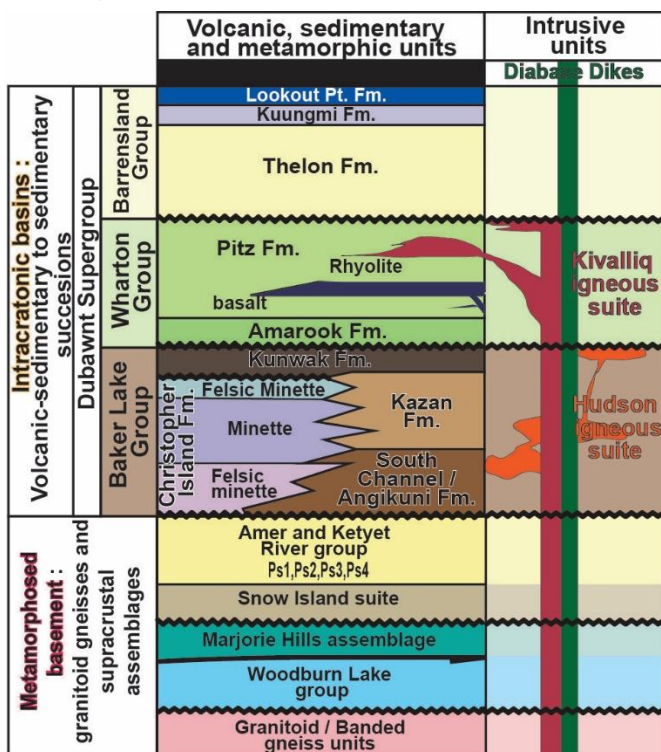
Volcanic, sedimentary and metamorphic units

Intrusive units

Diabase Dikes

Intracratonic basins : Volcanic-sedimentary to sedimentary succesions

Dubawnt Supergroup

Barrensland Group

Lookout Pt. Fm.

Kuungmi Fm.

Thelon Fm.

Wharton Group

Pitz Fm.

Rhyolite

basalt

Amarook Fm.

Kivalliq igneous suite

Baker Lake Group

Kunwak Fm.

Christopher Island Fm.

Felsic Minette

Minette

Felsic minette

Kazan Fm.

South Channel / Angikuni Fm.

Hudson igneous suite

Metamorphosed basement : granitoid gneisses and supracrustal assemblages

Amer and Ketyet River group

Ps1,Ps2,Ps3,Ps4

Snow Island suite

Marjorie Hills assemblage

Woodburn Lake group

Granitoid / Banded gneiss units